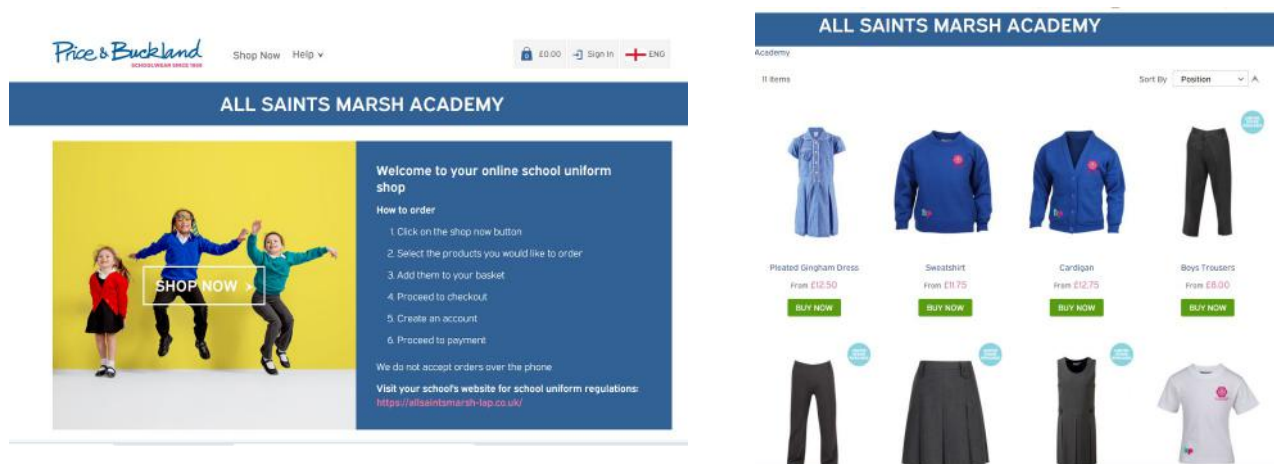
Price & Buckland
SCHOOLWEAR SINCE 1939

Shop Now Help ∨

£0.00 Sign In ENG

ALL SAINTS MARSH ACADEMY

SHOP NOW >

Welcome to your online school uniform shop

How to order

1. Click on the shop now button
2. Select the products you would like to order
3. Add them to your basket
4. Proceed to checkout
5. Create an account
6. Proceed to payment

We do not accept orders over the phone

Visit your school's website for school uniform regulations:
https://allsaintsmarsh-lap.co.uk/

ALL SAINTS MARSH ACADEMY

Academy

11 Items

Sort By Position

Pleated Gingham Dress
From £12.50
BUY NOW

Sweatshirt
From £11.75
BUY NOW

Cardigan
From £12.75
BUY NOW

Boys Trousers
From £6.00
BUY NOW